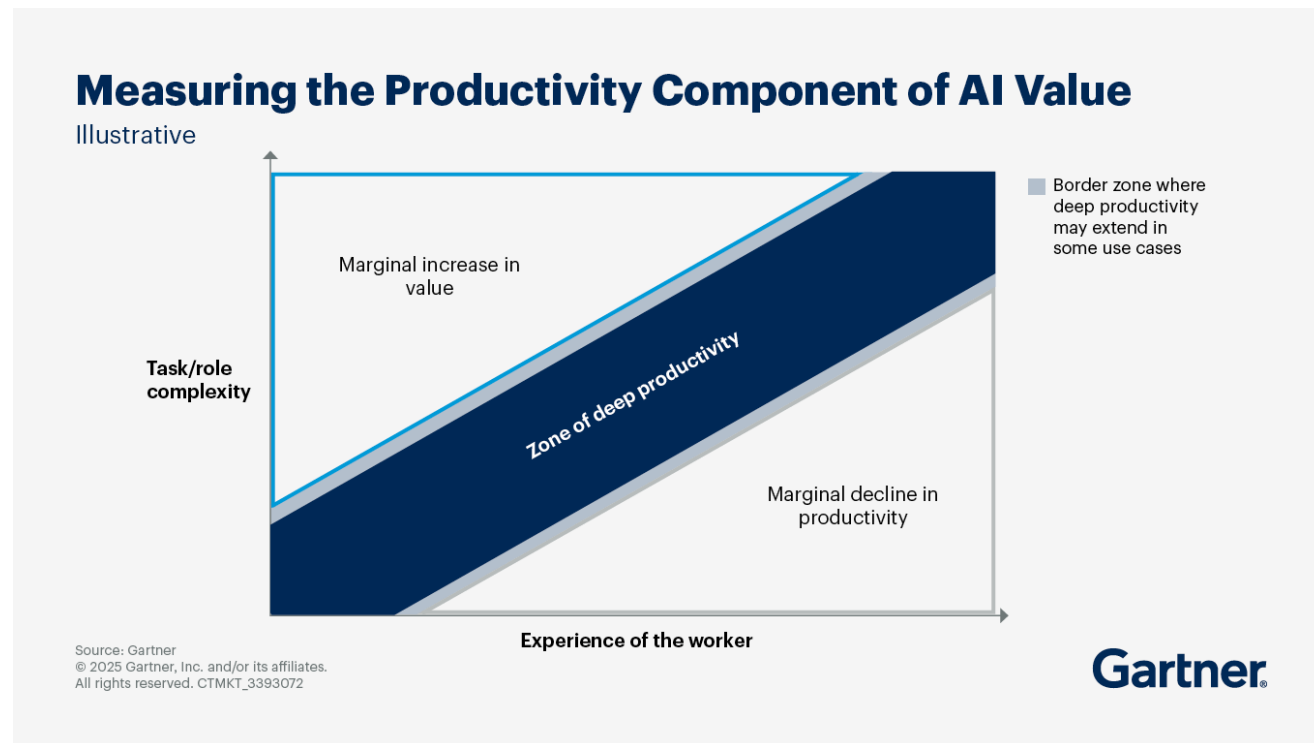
Measuring the Productivity Component of AI Value
Illustrative

Border zone where deep productivity may extend in some use cases

Marginal increase in value

Task/role complexity

Zone of deep productivity

Marginal decline in productivity

Experience of the worker

Source: Gartner
© 2025 Gartner, Inc. and/or its affiliates. All rights reserved. CTMKT_3393072

Gartner.